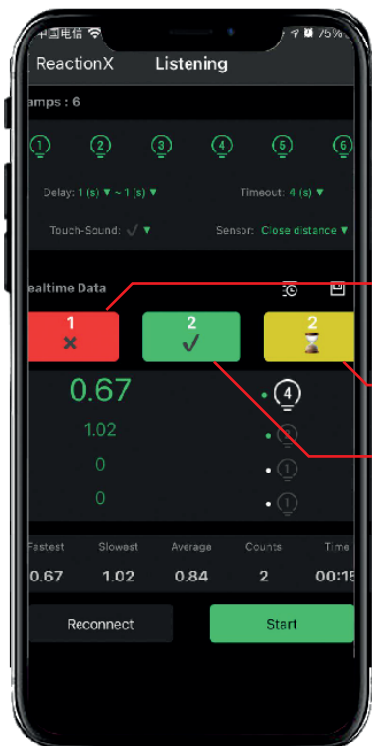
中国电信 75%

ReactionX Listening

amps : 6

1 2 3 4 5 6

Delay: 1 (s) ▼ ~ 1 (s) ▼

Timeout: 4 (s) ▼

Touch-Sound: √ ▼

Sensor: Close distance ▼

ealtime Data

1 ×

2 √

2 ⌛

0.67

1.02

0

0

4

1

1

1

| Fastest | Slowest | Average | Counts | Time |
|---|---|---|---|---|
| 0.67 | 1.02 | 0.84 | 2 | 00:15 |

Reconnect

Start